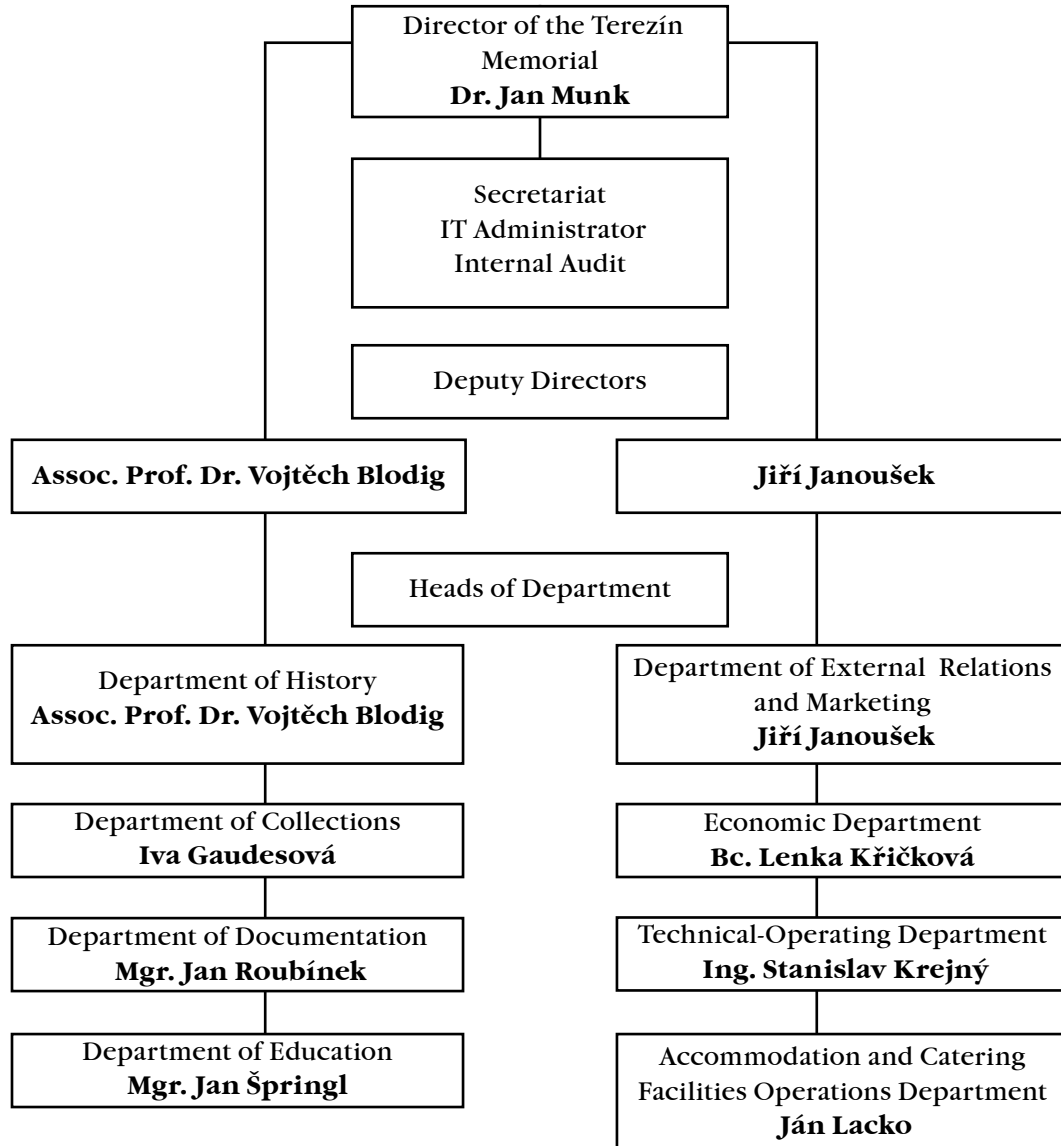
Director of the Terezín Memorial
**Dr. Jan Munk**

Secretariat
IT Administrator
Internal Audit

Deputy Directors

**Assoc. Prof. Dr. Vojtěch Blodig**

**Jiří Janoušek**

Heads of Department

Department of History
**Assoc. Prof. Dr. Vojtěch Blodig**

Department of Collections
**Iva Gaudesová**

Department of Documentation
**Mgr. Jan Roubínek**

Department of Education
**Mgr. Jan Špringl**

Department of External Relations and Marketing
**Jiří Janoušek**

Economic Department
**Bc. Lenka Křičková**

Technical-Operating Department
**Ing. Stanislav Krejný**

Accommodation and Catering Facilities Operations Department
**Ján Lacko**